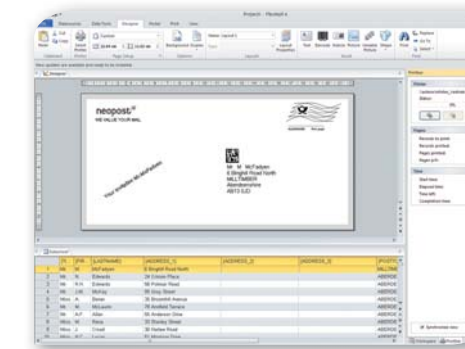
Projects - Flexitell 4

neopost
WE VALUE YOUR MAIL

Your invitation Mr McFadyen

Mr M McFadyen
6 Birghill Road North
MILLTIMBER
Aberdeenshire
AB13 0JD

| | | [LASTNAME] | [ADDRESS_1] | [ADDRESS_2] | [ADDRESS_3] |
|---|---|---|---|---|---|
| Mr | M | McFadyen | 6 Birghill Road North | | |
| Mr | N | Edwards | 24 Crown Place | | |
| Mr | R.H. | Edwards | 56 Polmuir Road | | |
| Mr | J.W. | McKay | 55 Gray Street | | |
| Miss | A | Baxter | 26 Broomhill Avenue | | |
| Mr | M | McLeavin | 78 Ashfield Terrace | | |
| Mr | A.F. | Allan | 55 Anderson Drive | | |
| Miss | M | Reid | 33 Stanley Street | | |
| Miss | J | Trivett | 38 Hallen Road | | |